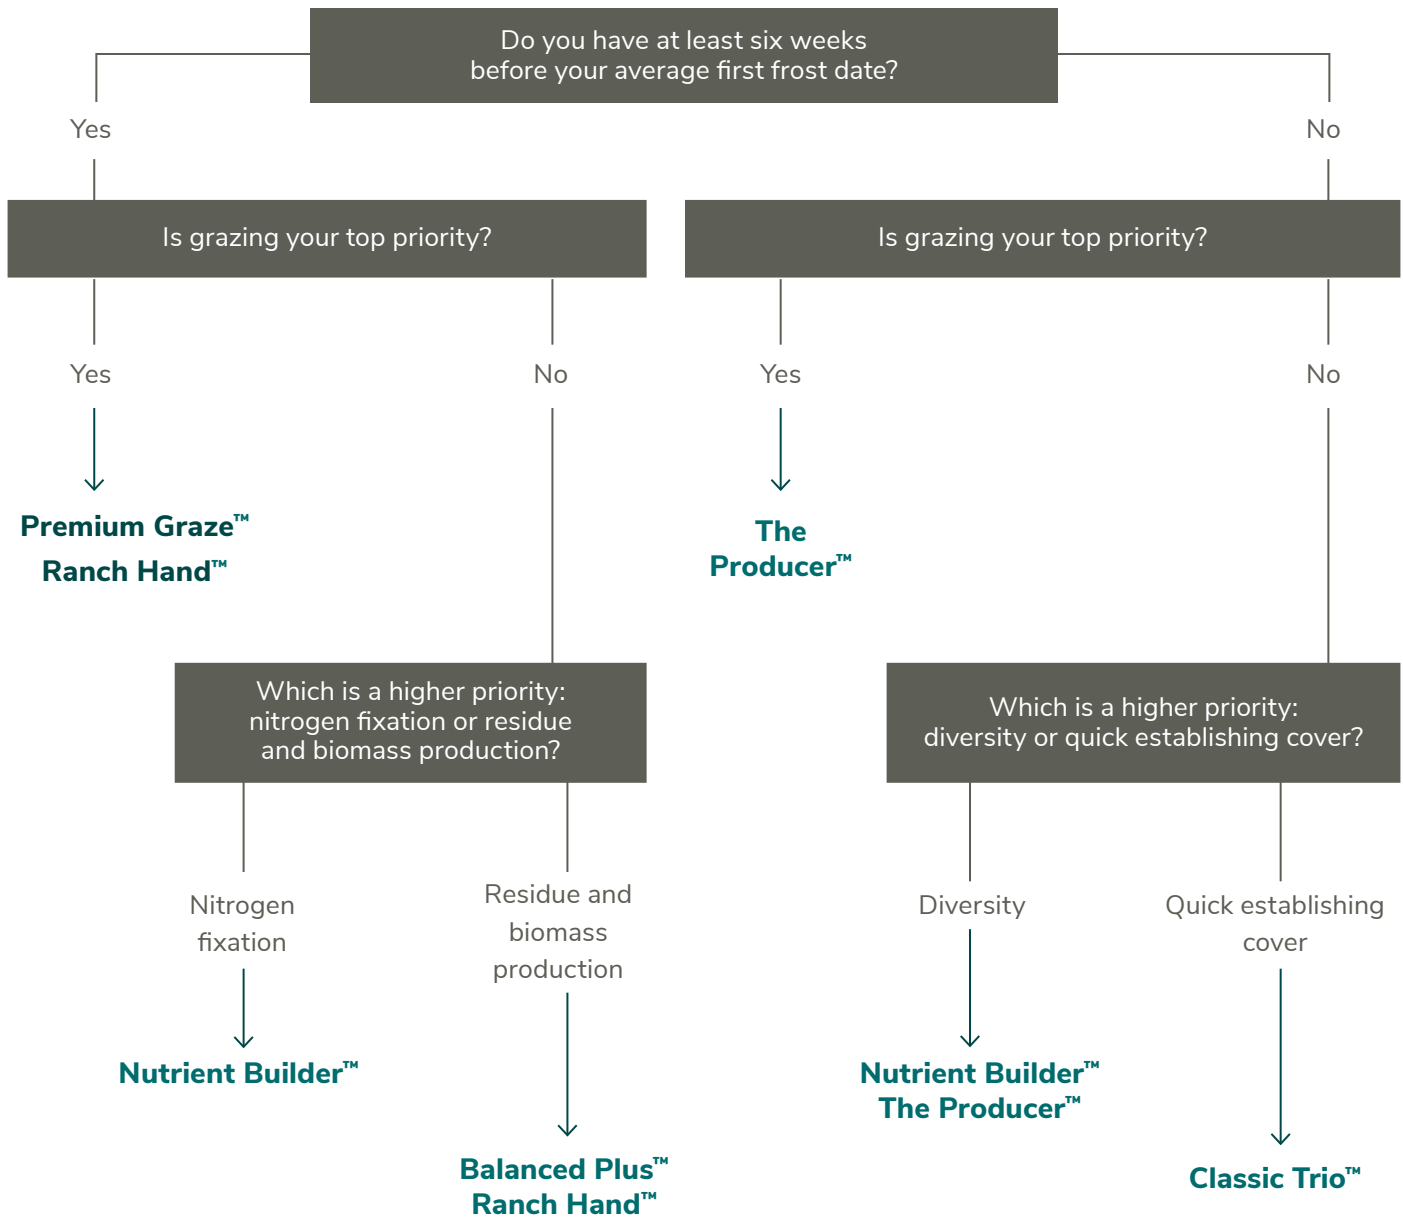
Do you have at least six weeks before your average first frost date?

Yes

No

Is grazing your top priority?

Is grazing your top priority?

Yes

No

Yes

No

Premium Graze™
Ranch Hand™

The Producer™

Which is a higher priority: nitrogen fixation or residue and biomass production?

Which is a higher priority: diversity or quick establishing cover?

Nitrogen fixation

Residue and biomass production

Diversity

Quick establishing cover

Nutrient Builder™

Balanced Plus™
Ranch Hand™

Nutrient Builder™
The Producer™

Classic Trio™